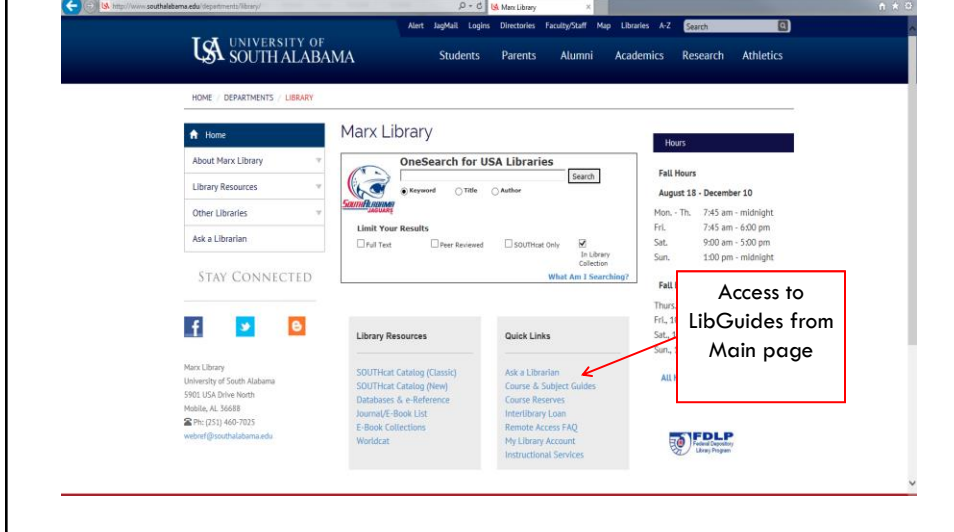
http://www.southalabama.edu/departments/library/
Marx Library

Alert JagMail Logins Directories Faculty/Staff Map Libraries A-Z Search

USA UNIVERSITY OF SOUTH ALABAMA

Students Parents Alumni Academics Research Athletics

HOME / DEPARTMENTS / LIBRARY

Home
About Marx Library
Library Resources
Other Libraries
Ask a Librarian

STAY CONNECTED

Marx Library
University of South Alabama
5901 USA Drive North
Mobile, AL 36688
Ph: (251) 460-7025
webref@southalabama.edu

Marx Library

OneSearch for USA Libraries
Search
Keyword Title Author
SOUTH ALABAMA JAGUARS
Limit Your Results
Full Text Peer Reviewed SOUTHcat Only In Library Collection
What Am I Searching?

Library Resources
SOUTHcat Catalog (Classic)
SOUTHcat Catalog (New)
Databases & e-Reference
Journal/E-Book List
E-Book Collections
Worldcat

Quick Links
Ask a Librarian
Course & Subject Guides
Course Reserves
Interlibrary Loan
Remote Access FAQ
My Library Account
Instructional Services

Hours
Fall Hours
August 18 - December 10
Mon. - Th. 7:45 am - midnight
Fri. 7:45 am - 6:00 pm
Sat. 9:00 am - 5:00 pm
Sun. 1:00 pm - midnight
Fall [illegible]
Thurs. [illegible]
Fri., 1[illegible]
Sat., 1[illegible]
Sun., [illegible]
All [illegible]

Access to LibGuides from Main page

FDLP Federal Depository Library Program